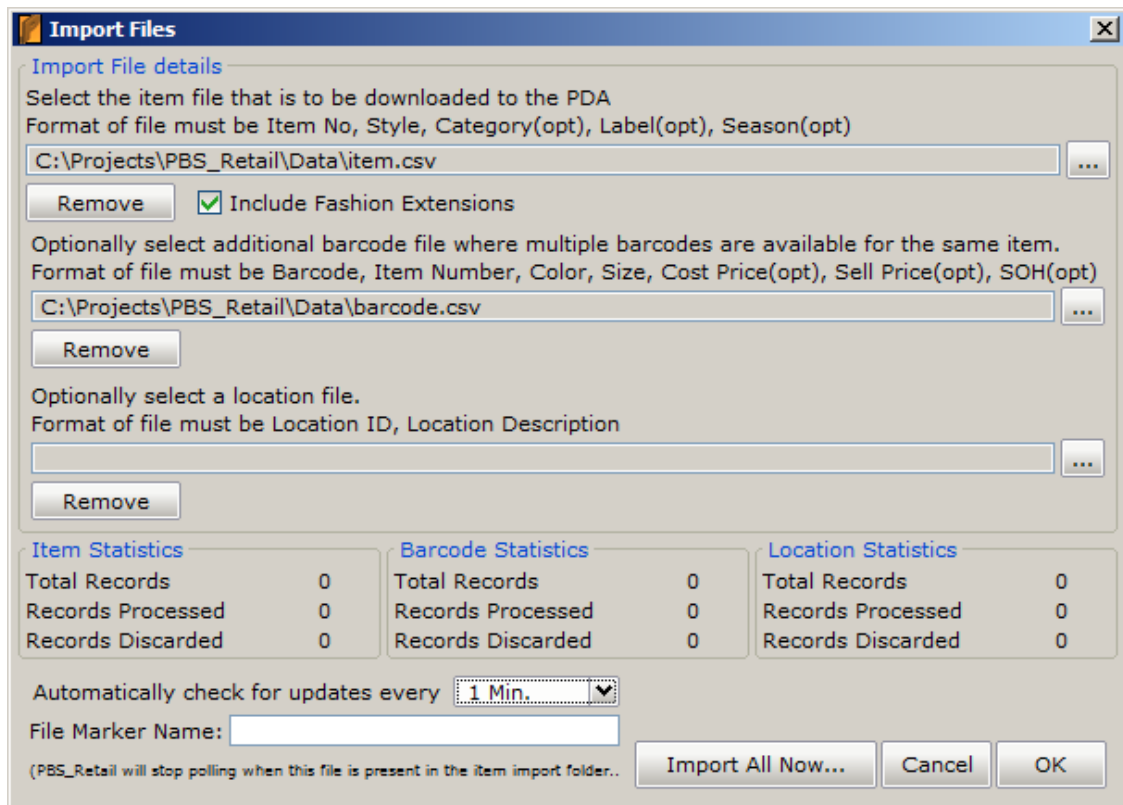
Import Files

Import File details

Select the item file that is to be downloaded to the PDA
Format of file must be Item No, Style, Category(opt), Label(opt), Season(opt)

C:\Projects\PBS_Retail\Data\item.csv

...

Remove

Include Fashion Extensions

Optionally select additional barcode file where multiple barcodes are available for the same item.
Format of file must be Barcode, Item Number, Color, Size, Cost Price(opt), Sell Price(opt), SOH(opt)

C:\Projects\PBS_Retail\Data\barcode.csv

...

Remove

Optionally select a location file.
Format of file must be Location ID, Location Description

...

Remove

Item Statistics

| | |
|---|---|
| Total Records | 0 |
| Records Processed | 0 |
| Records Discarded | 0 |

Barcode Statistics

| | |
|---|---|
| Total Records | 0 |
| Records Processed | 0 |
| Records Discarded | 0 |

Location Statistics

| | |
|---|---|
| Total Records | 0 |
| Records Processed | 0 |
| Records Discarded | 0 |

Automatically check for updates every 1 Min.

File Marker Name:

(PBS_Retail will stop polling when this file is present in the item import folder..

Import All Now...

Cancel

OK